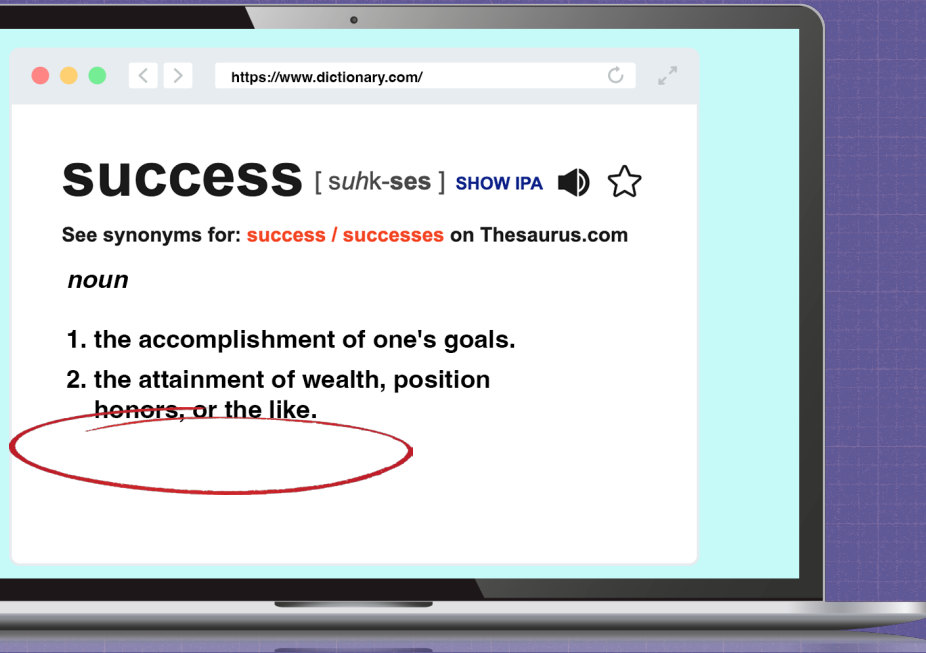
https://www.dictionary.com/

success [ suhk-ses ] SHOW IPA

See synonyms for: success / successes on Thesaurus.com

noun

1. the accomplishment of one's goals.

2. the attainment of wealth, position honors, or the like.